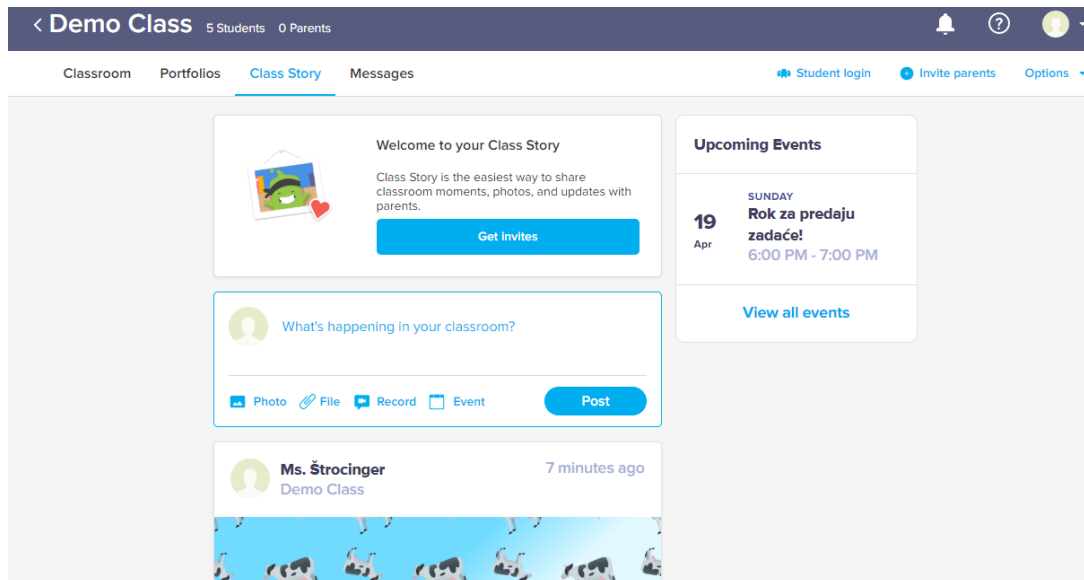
< Demo Class 5 Students 0 Parents

Classroom Portfolios Class Story Messages

Student login Invite parents Options

Welcome to your Class Story

Class Story is the easiest way to share classroom moments, photos, and updates with parents.

Get invites

Upcoming Events

SUNDAY
19 Apr
Rok za predaju zadaće!
6:00 PM - 7:00 PM

View all events

What's happening in your classroom?

Photo File Record Event Post

Ms. Štrocinger
Demo Class
7 minutes ago